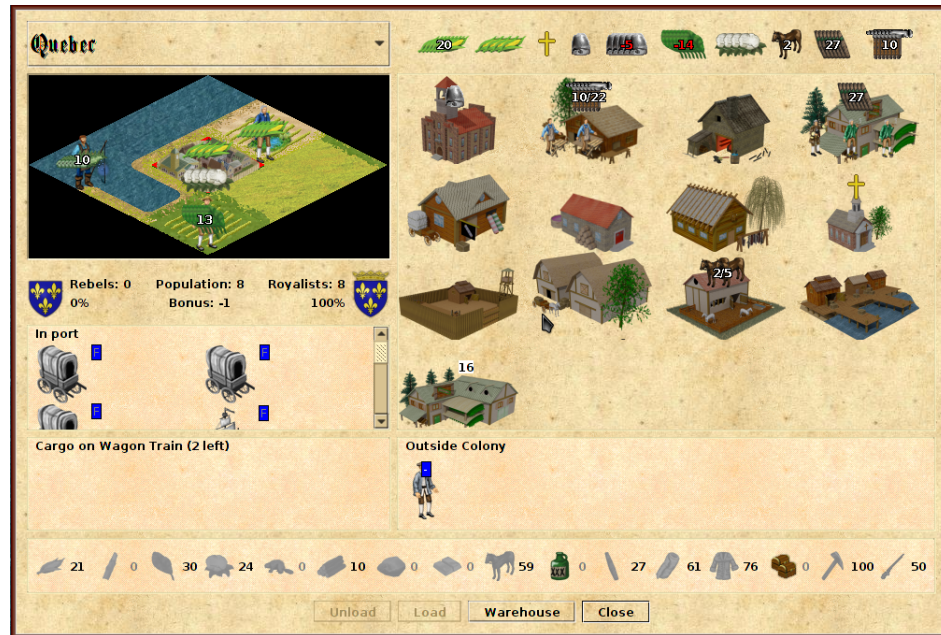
Quebec

20 -9 -14 2 27 10

10 13

10/22 27

2/5

16

Rebels: 0 0%
Population: 8 Bonus: -1
Royalists: 8 100%

In port

F F F F

Cargo on Wagon Train (2 left)

Outside Colony

21 0 30 24 0 10 0 0 59 0 27 61 76 0 100 50

Unload Load Warehouse Close